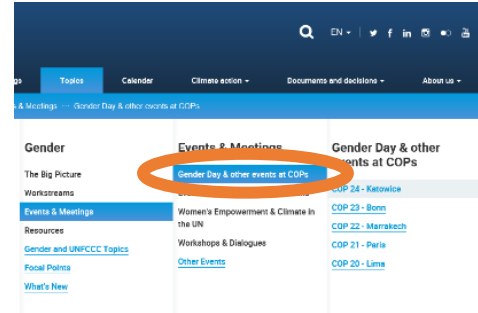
EN ▾

gs | Topics | Calendar | Climate action ▾ | Documents and decisions ▾ | About us ▾

s & Meetings → Gender Day & other events at COPs

Gender

The Big Picture

Workstreams

Events & Meetings

Resources

Gender and UNFCCC Topics

Focal Points

What's New

Events & Meetings

Gender Day & other events at COPs

Women's Empowerment & Climate in the UN

Workshops & Dialogues

Other Events

Gender Day & other events at COPs

COP 24 - Katowice

COP 23 - Bonn

COP 22 - Marrakech

COP 21 - Paris

COP 20 - Lima